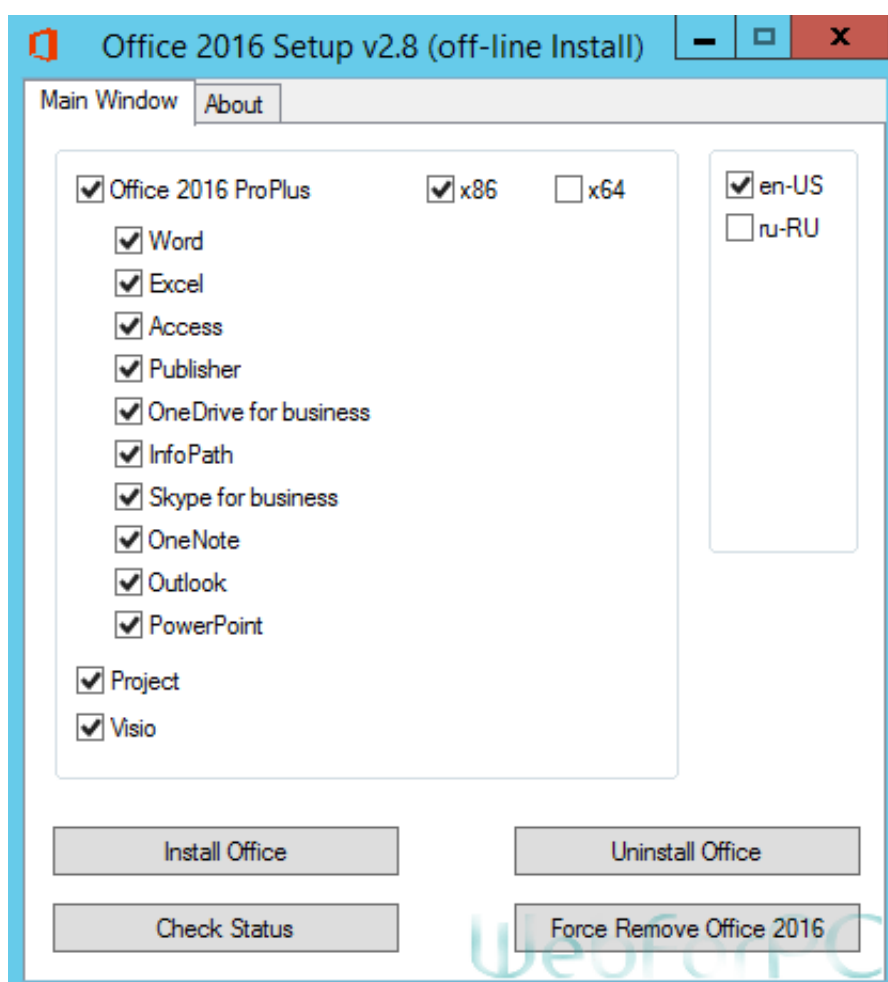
Office 2016 Setup v2.8 (off-line Install)

Main Window
About

Office 2016 ProPlus
x86
x64
Word
Excel
Access
Publisher
OneDrive for business
InfoPath
Skype for business
OneNote
Outlook
PowerPoint
Project
Visio

en-US
ru-RU

Install Office
Uninstall Office
Check Status
Force Remove Office 2016

WebForPC